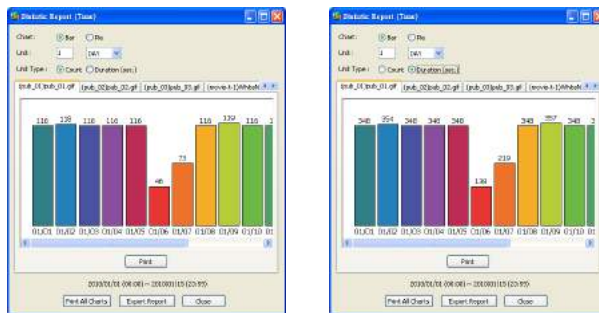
Statistic Report (Time)

Chart: Bar Pie
Unit: 1 DAY
Unit Type: Count Duration (sec.)

(pub_01)pub_01.gif (pub_02)pub_02.gif (pub_03)pub_03.gif (movie-1-1)Whbsfe

116 128 116 116 116 46 73 116 132 116

01/01 01/02 01/03 01/04 01/05 01/06 01/07 01/08 01/09 01/10

Print

2010/01/01 (00:00) ~ 2010/01/15 (23:59)

Print All Charts Export Report Close

Statistic Report (Time)

Chart: Bar Pie
Unit: 1 DAY
Unit Type: Count Duration (sec.)

(pub_01)pub_01.gif (pub_02)pub_02.gif (pub_03)pub_03.gif (movie-1-1)Whbsfe

348 384 348 348 348 138 219 348 397 348

01/01 01/02 01/03 01/04 01/05 01/06 01/07 01/08 01/09 01/10

Print

2010/01/01 (00:00) ~ 2010/01/15 (23:59)

Print All Charts Export Report Close